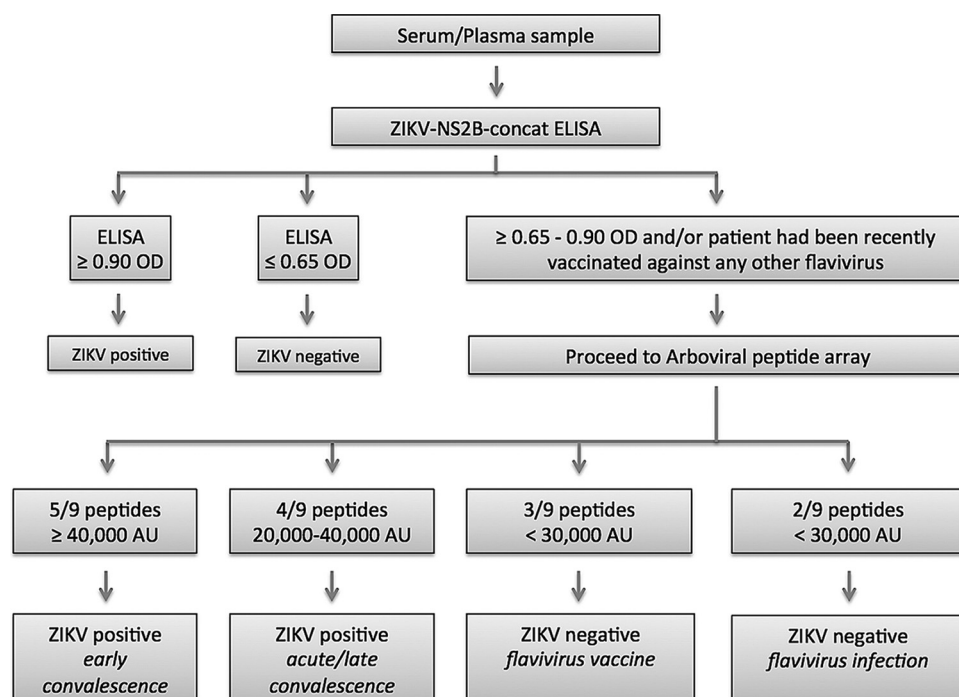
Serum/Plasma sample

ZIKV-NS2B-concat ELISA

ELISA
$\geq$ 0.90 OD

ELISA
$\leq$ 0.65 OD

$\geq$ 0.65 - 0.90 OD and/or patient had been recently vaccinated against any other flavivirus

ZIKV positive

ZIKV negative

Proceed to Arboviral peptide array

5/9 peptides
$\geq$ 40,000 AU

4/9 peptides
20,000-40,000 AU

3/9 peptides
< 30,000 AU

2/9 peptides
< 30,000 AU

ZIKV positive
early
convalescence

ZIKV positive
acute/late
convalescence

ZIKV negative
flavivirus vaccine

ZIKV negative
flavivirus infection